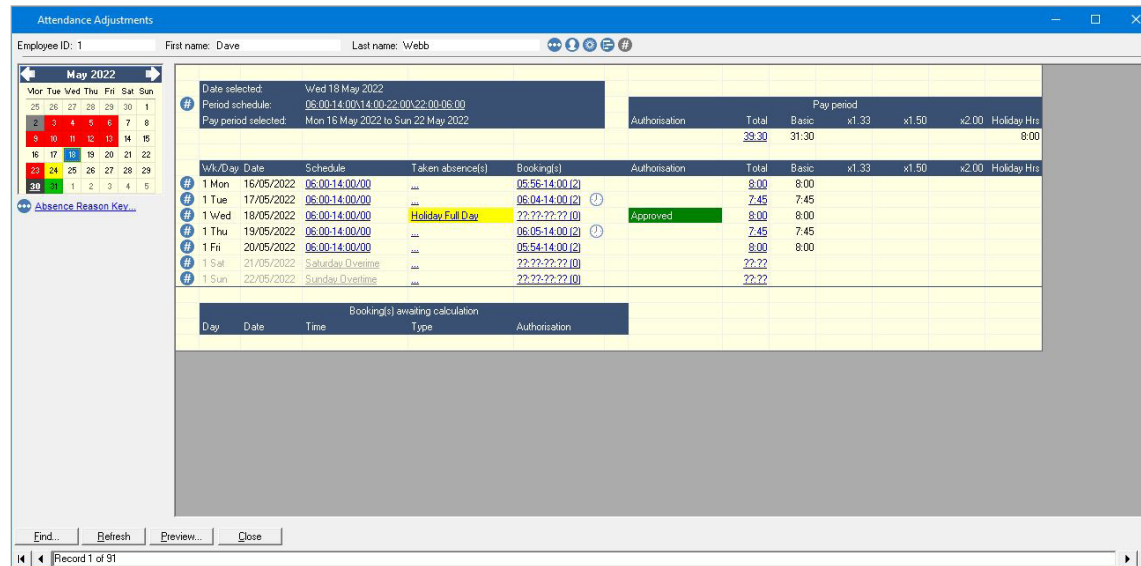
Attendance Adjustments

Employee ID: 1 First name: Dave Last name: Webb

May 2022

| Mon | Tue | Wed | Thu | Fri | Sat | Sun |
|---|---|---|---|---|---|---|
| 25 | 26 | 27 | 28 | 29 | 30 | 1 |
| 2 | 3 | 4 | 5 | 6 | 7 | 8 |
| 9 | 10 | 11 | 12 | 13 | 14 | 15 |
| 16 | 17 | 18 | 19 | 20 | 21 | 22 |
| 23 | 24 | 25 | 26 | 27 | 28 | 29 |
| 30 | 31 | 1 | 2 | 3 | 4 | 5 |

Absence Reason Key...

Date selected: Wed 18 May 2022
Period schedule: 06:00-14:00\14:00-22:00\22:00-06:00
Pay period selected: Mon 16 May 2022 to Sun 22 May 2022

Pay period

| Authorisation | Total | Basic | x1.33 | x1.50 | x2.00 | Holiday Hrs |
|---|---|---|---|---|---|---|
| | 39:30 | 31:30 | | | | 8:00 |

| Wk/Day | Date | Schedule | Taken absence(s) | Booking(s) | Authorisation | Total | Basic | x1.33 | x1.50 | x2.00 | Holiday Hrs |
|---|---|---|---|---|---|---|---|---|---|---|---|
| 1 Mon | 16/05/2022 | 06:00-14:00/00 | ... | 05:56-14:00 (2) | | 8:00 | 8:00 | | | | |
| 1 Tue | 17/05/2022 | 06:00-14:00/00 | ... | 06:04-14:00 (2) | | 7:45 | 7:45 | | | | |
| 1 Wed | 18/05/2022 | 06:00-14:00/00 | Holiday Full Day | ??:??-??:?? (0) | Approved | 8:00 | 8:00 | | | | |
| 1 Thu | 19/05/2022 | 06:00-14:00/00 | ... | 06:05-14:00 (2) | | 7:45 | 7:45 | | | | |
| 1 Fri | 20/05/2022 | 06:00-14:00/00 | ... | 05:54-14:00 (2) | | 8:00 | 8:00 | | | | |
| 1 Sat | 21/05/2022 | Saturday Overtime | ... | ??:??-??:?? (0) | | ??:?? | | | | | |
| 1 Sun | 22/05/2022 | Sunday Overtime | ... | ??:??-??:?? (0) | | ??:?? | | | | | |

Booking(s) awaiting calculation

| Day | Date | Time | Type | Authorisation |
|---|---|---|---|---|

Find... Refresh Preview... Close

Record 1 of 91